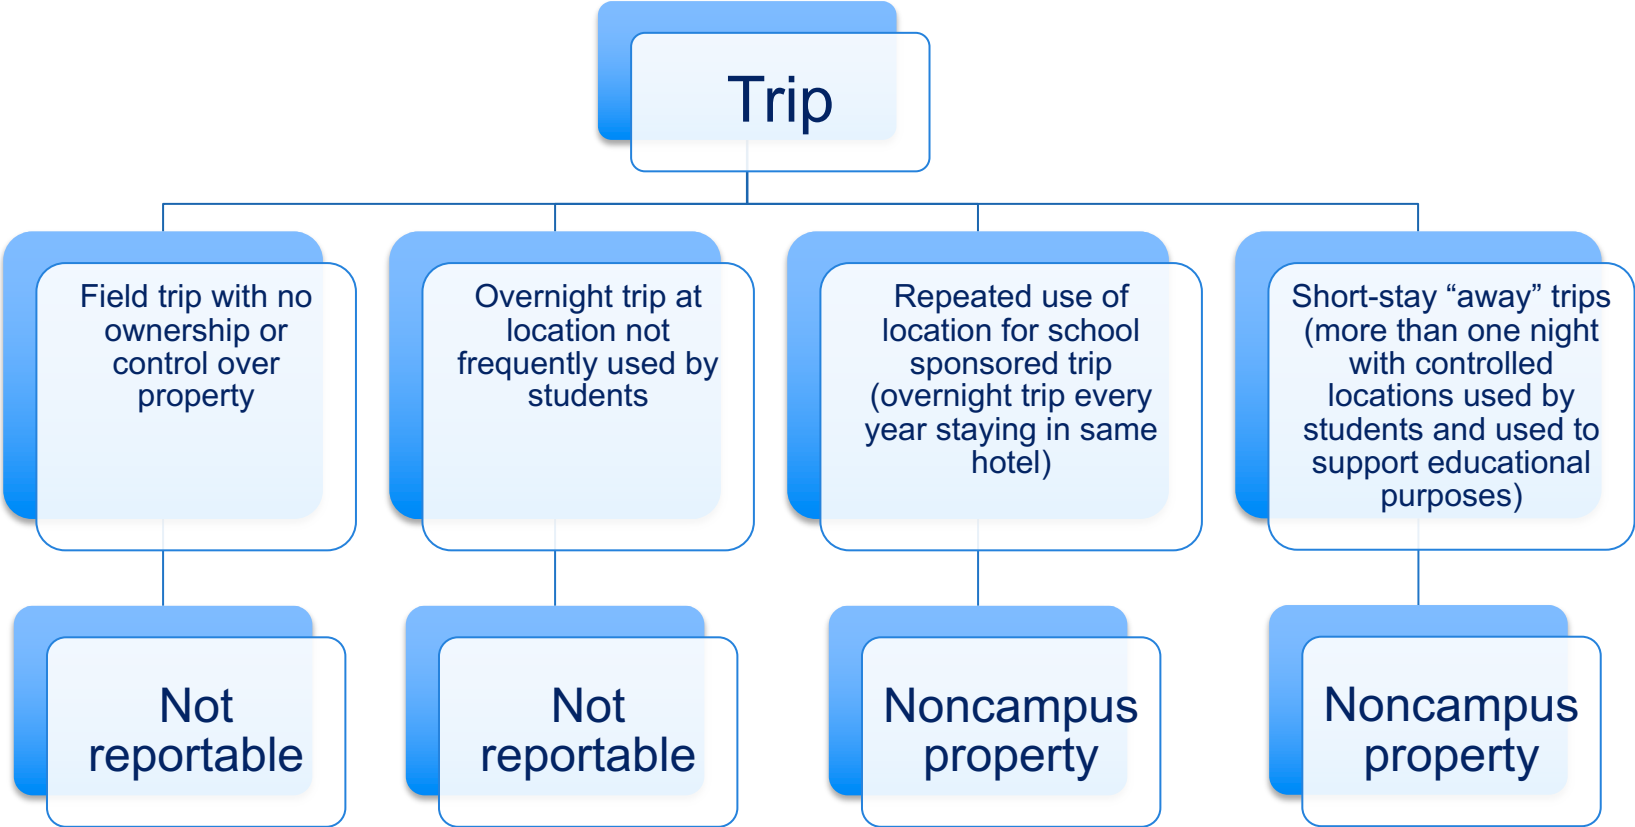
Trip

Field trip with no ownership or control over property

Not reportable

Overnight trip at location not frequently used by students

Not reportable

Repeated use of location for school sponsored trip (overnight trip every year staying in same hotel)

Noncampus property

Short-stay “away” trips (more than one night with controlled locations used by students and used to support educational purposes)

Noncampus property